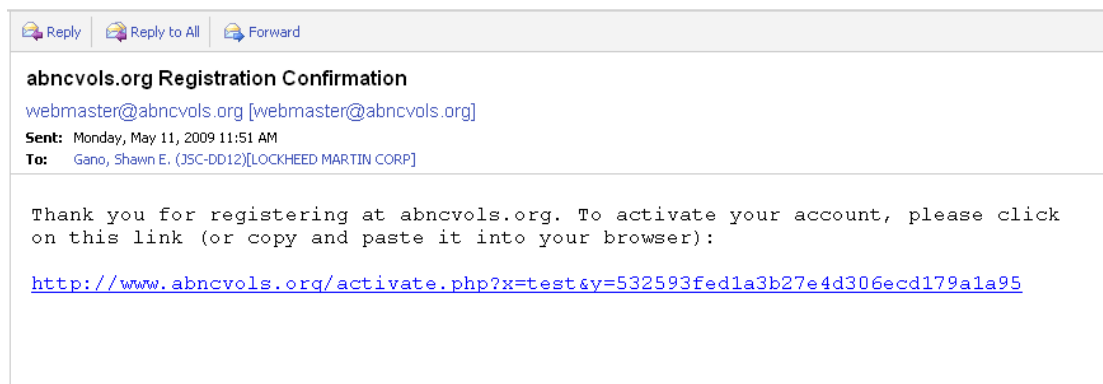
Reply | Reply to All | Forward

abncvols.org Registration Confirmation

webmaster@abncvols.org [webmaster@abncvols.org]

Sent: Monday, May 11, 2009 11:51 AM

To: Gano, Shawn E. (JSC-DD12)[LOCKHEED MARTIN CORP]

Thank you for registering at abncvols.org. To activate your account, please click on this link (or copy and paste it into your browser):

http://www.abncvols.org/activate.php?x=test&y=532593fed1a3b27e4d306ecd179a1a95